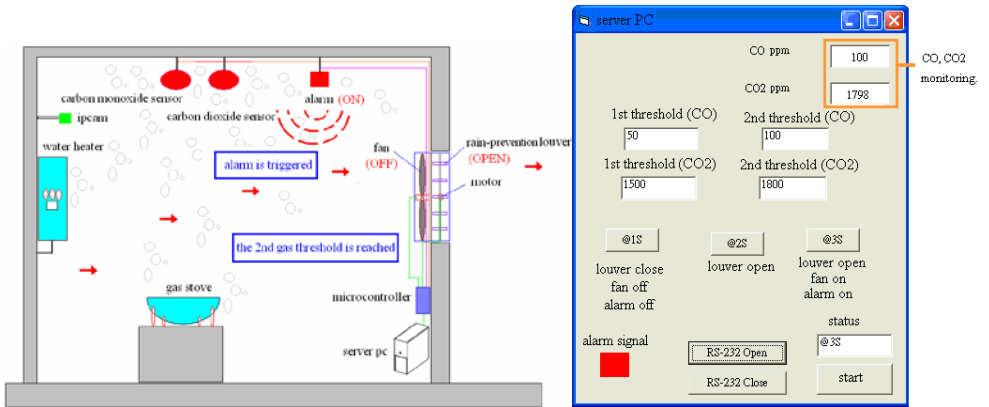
carbon monoxide sensor
ipcam
carbon dioxide sensor
alarm (ON)
water heater
alarm is triggered
fan (OFF)
rain-prevention louver (OPEN)
motor
the 2nd gas threshold is reached
gas stove
microcontroller
server pc

server PC
CO ppm
100
CO2 ppm
1798
CO, CO2 monitoring.
1st threshold (CO)
50
2nd threshold (CO)
100
1st threshold (CO2)
1500
2nd threshold (CO2)
1800
@1S
@2S
@3S
louver close
fan off
alarm off
louver open
louver open
fan on
alarm on
status
alarm signal
RS-232 Open
@3S
RS-232 Close
start